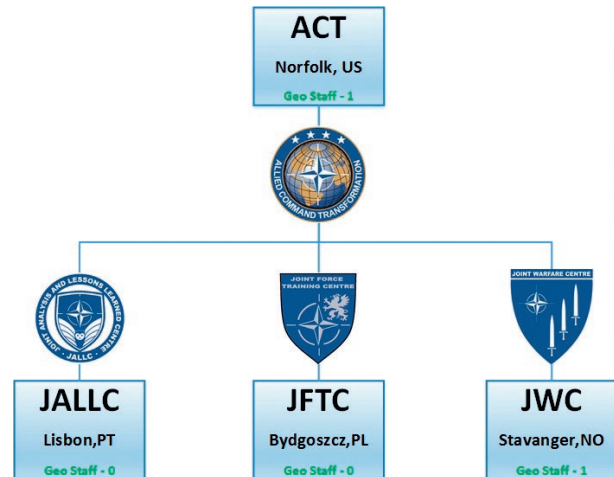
ACT
Norfolk, US
Geo Staff - 1

ALLIED COMMAND TRANSFORMATION

JOINT ANALYSIS AND LESSONS LEARNED CENTRE
JALLC

JALLC
Lisbon,PT
Geo Staff - 0

JOINT FORCE TRAINING CENTRE

JFTC
Bydgoszcz,PL
Geo Staff - 0

JOINT WARFARE CENTRE

JWC
Stavanger,NO
Geo Staff - 1